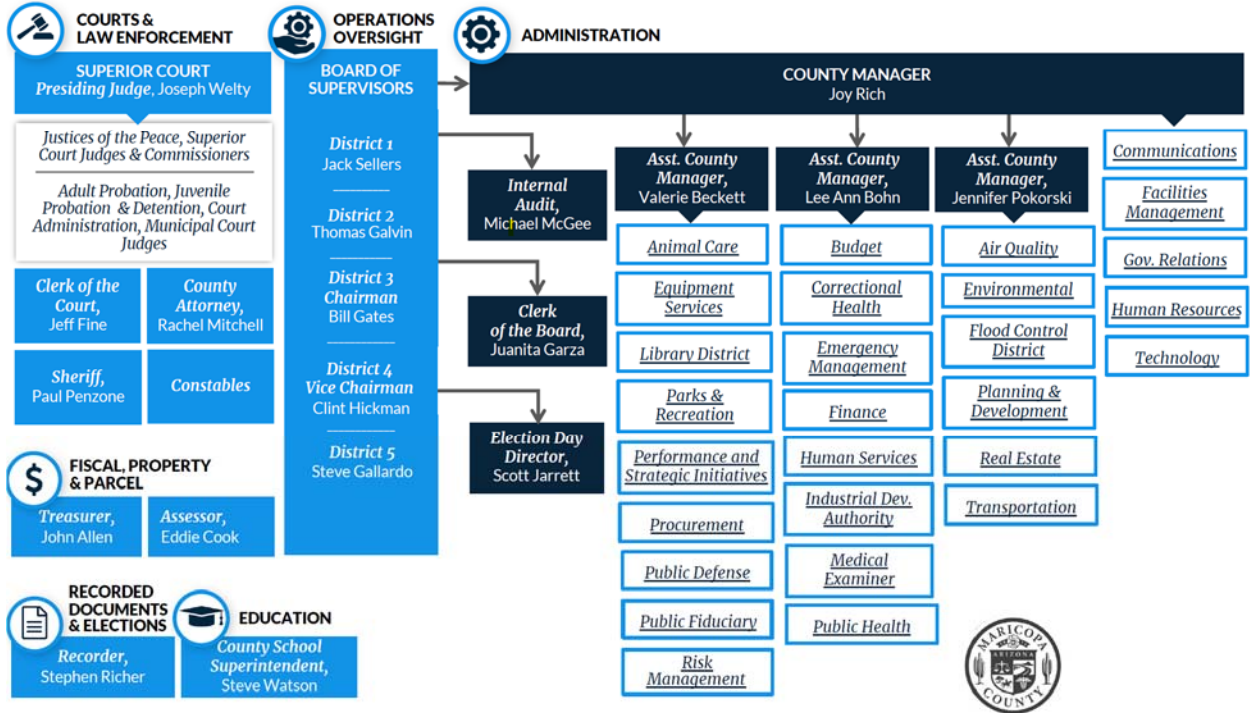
COURTS & LAW ENFORCEMENT

SUPERIOR COURT
Presiding Judge, Joseph Welty

Justices of the Peace, Superior Court Judges & Commissioners

Adult Probation, Juvenile Probation & Detention, Court Administration, Municipal Court Judges

Clerk of the Court, Jeff Fine

County Attorney, Rachel Mitchell

Sheriff, Paul Penzone

Constables

FISCAL, PROPERTY & PARCEL

Treasurer, John Allen

Assessor, Eddie Cook

RECORDED DOCUMENTS & ELECTIONS

Recorder, Stephen Richer

EDUCATION

County School Superintendent, Steve Watson

OPERATIONS OVERSIGHT

BOARD OF SUPERVISORS

District 1
Jack Sellers

District 2
Thomas Galvin

District 3
Chairman
Bill Gates

District 4
Vice Chairman
Clint Hickman

District 5
Steve Gallardo

Internal Audit, Michael McGee

Clerk of the Board, Juanita Garza

Election Day Director, Scott Jarrett

ADMINISTRATION

COUNTY MANAGER
Joy Rich

Asst. County Manager, Valerie Beckett

Animal Care
Equipment Services
Library District
Parks & Recreation
Performance and Strategic Initiatives
Procurement
Public Defense
Public Fiduciary
Risk Management

Asst. County Manager, Lee Ann Bohn

Budget
Correctional Health
Emergency Management
Finance
Human Services
Industrial Dev. Authority
Medical Examiner
Public Health

Asst. County Manager, Jennifer Pokorski

Air Quality
Environmental
Flood Control District
Planning & Development
Real Estate
Transportation

Communications
Facilities Management
Gov. Relations
Human Resources
Technology

MARICOPA ARIZONA COUNTY